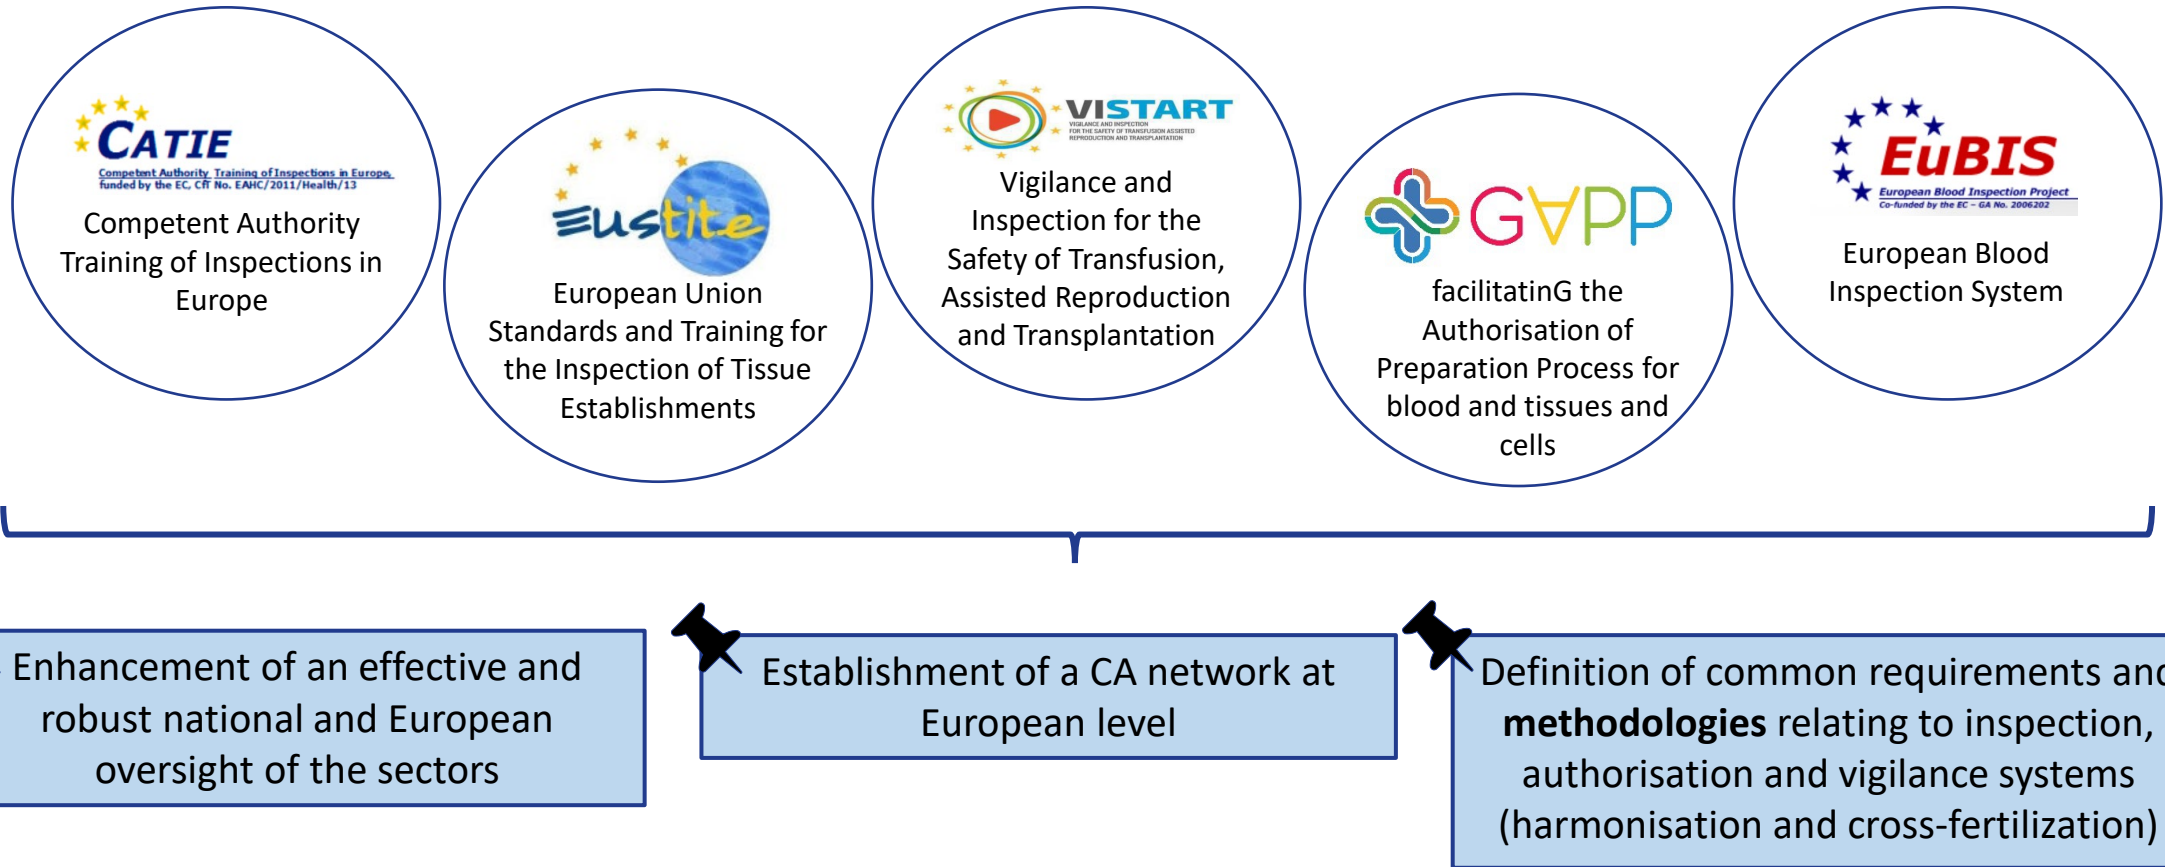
CATIE
Competent Authority Training of Inspections in Europe, funded by the EC, CfT No. EAHC/2011/Health/13
Competent Authority Training of Inspections in Europe

Eustite
European Union Standards and Training for the Inspection of Tissue Establishments

VISTART
VIGILANCE AND INSPECTION FOR THE SAFETY OF TRANSFUSION ASSISTED REPRODUCTION AND TRANSPLANTATION
Vigilance and Inspection for the Safety of Transfusion, Assisted Reproduction and Transplantation

GAPP
facilitatinG the Authorisation of Preparation Process for blood and tissues and cells

EuBIS
European Blood Inspection Project
Co-funded by the EC – GA No. 2006202
European Blood Inspection System

Enhancement of an effective and robust national and European oversight of the sectors

Establishment of a CA network at European level

Definition of common requirements and **methodologies** relating to inspection, authorisation and vigilance systems (harmonisation and cross-fertilization)